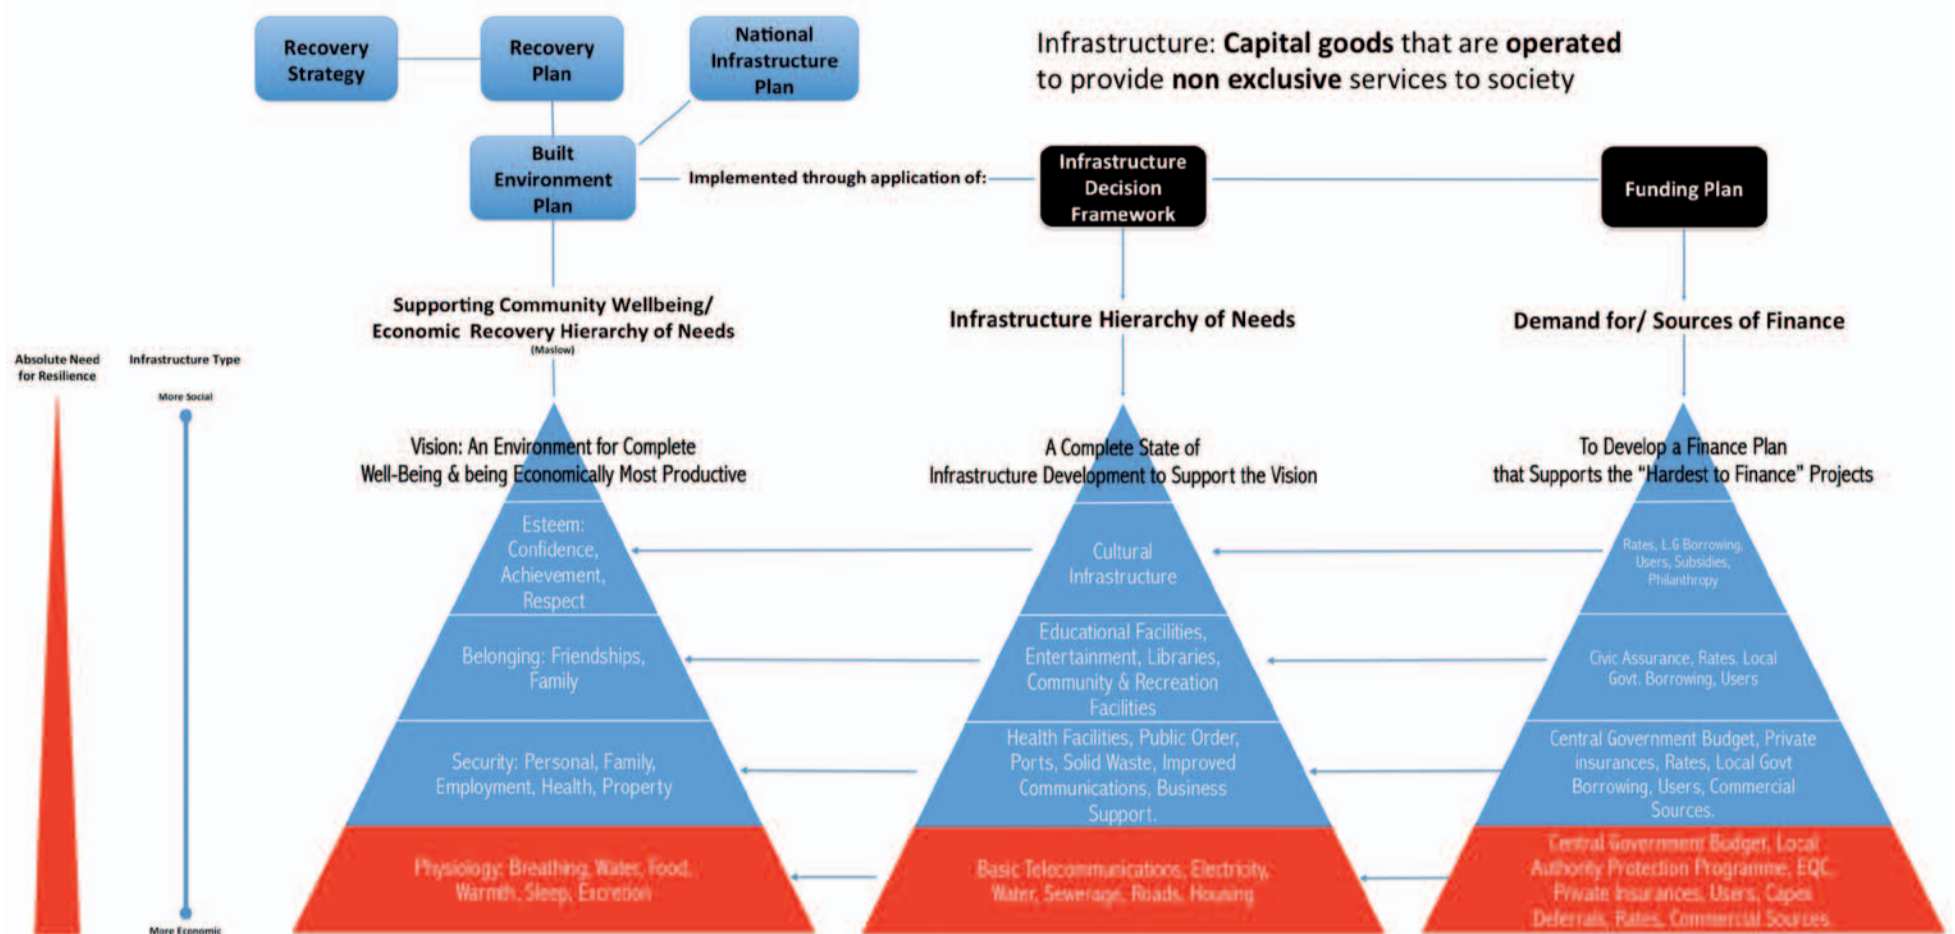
Recovery Strategy

Recovery Plan

National Infrastructure Plan

Infrastructure: **Capital goods** that are **operated** to provide **non exclusive** services to society

Built Environment Plan

Implemented through application of:

Infrastructure Decision Framework

Funding Plan

Supporting Community Wellbeing/ Economic Recovery Hierarchy of Needs
(Maslow)

Infrastructure Hierarchy of Needs

Demand for/ Sources of Finance

Absolute Need for Resilience

Infrastructure Type

More Social

More Economic

Vision: An Environment for Complete Well-Being & being Economically Most Productive

Esteem: Confidence, Achievement, Respect

Belonging: Friendships, Family

Security: Personal, Family, Employment, Health, Property

Physiology: Breathing, Water, Food, Warmth, Sleep, Excretion

A Complete State of Infrastructure Development to Support the Vision

Cultural Infrastructure

Educational Facilities, Entertainment, Libraries, Community & Recreation Facilities

Health Facilities, Public Order, Ports, Solid Waste, Improved Communications, Business Support.

Basic Telecommunications, Electricity, Water, Sewerage, Roads, Housing

To Develop a Finance Plan that Supports the "Hardest to Finance" Projects

Rates, L.G Borrowing, Users, Subsidies, Philanthropy

Civic Assurance, Rates, Local Govt. Borrowing, Users

Central Government Budget, Private insurances, Rates, Local Govt Borrowing, Users, Commercial Sources.

Central Government Budget, Local Authority Protection Programme, EQC, Private Insurances, Users, Capex Deferrals, Rates, Commercial Sources